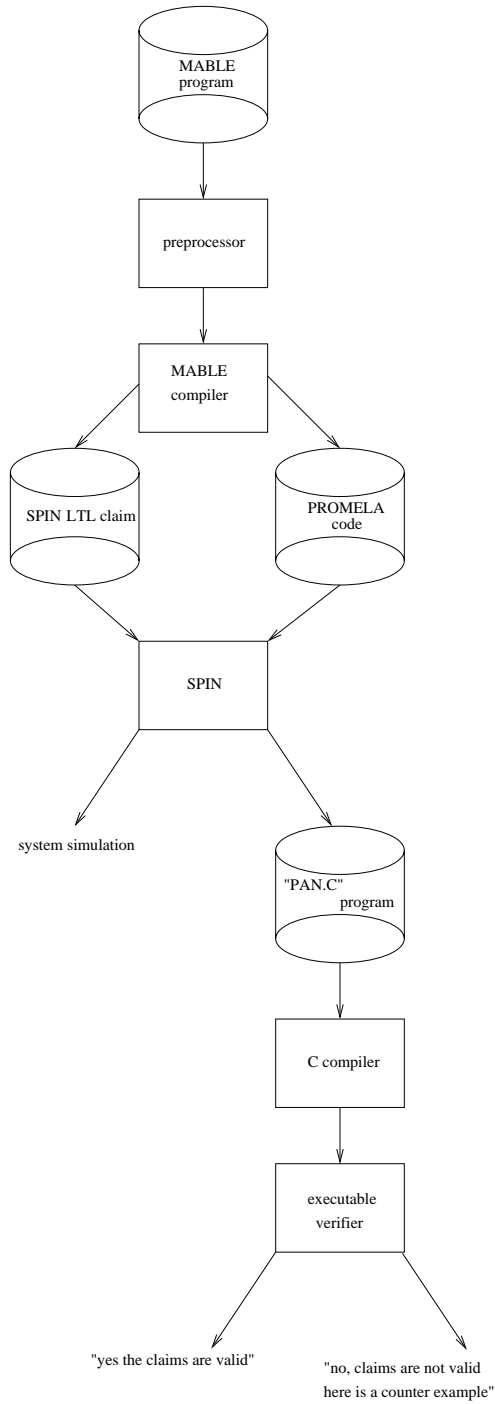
MABLE program

preprocessor

MABLE compiler

SPIN LTL claim

PROMELA code

SPIN

system simulation

"PAN.C" program

C compiler

executable verifier

"yes the claims are valid"

"no, claims are not valid here is a counter example"